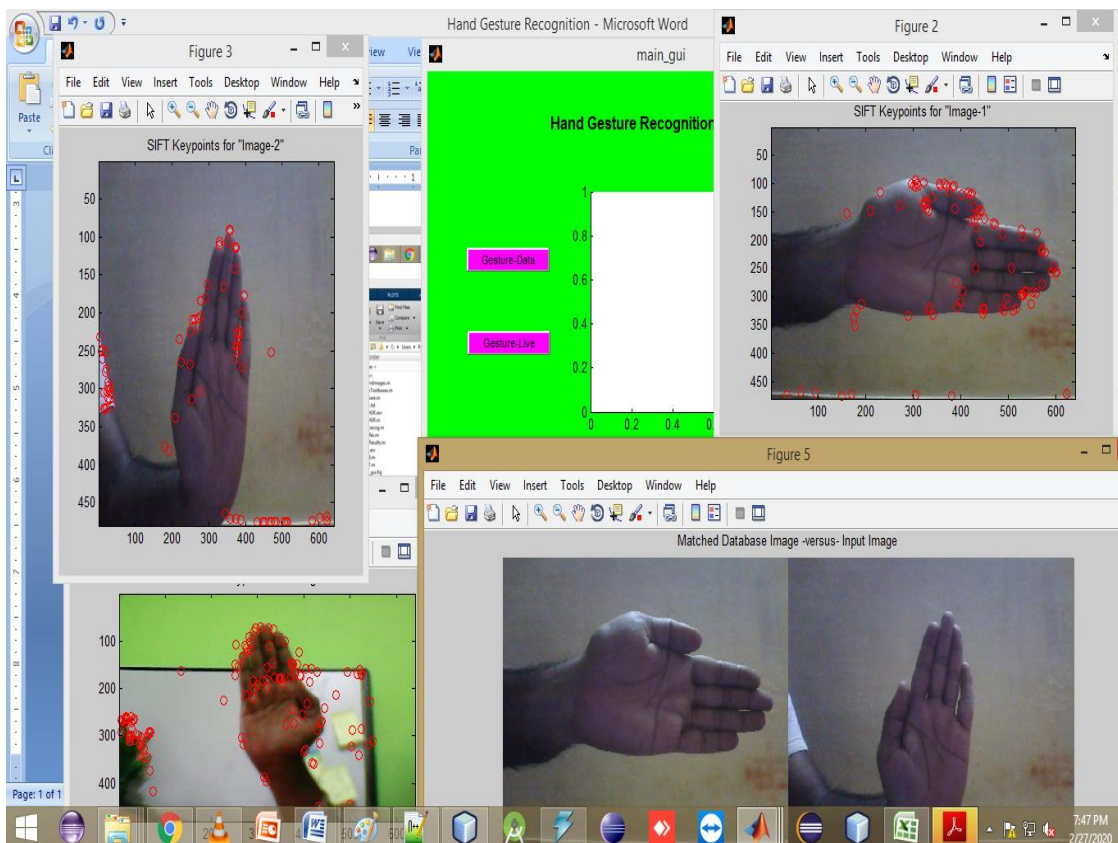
Hand Gesture Recognition - Microsoft Word

Figure 3

File Edit View Insert Tools Desktop Window Help

SIFT Keypoints for "Image-2"

50
100
150
200
250
300
350
400
450

100 200 300 400 500 600

Paste

main_gui

Hand Gesture Recognitio

Gesture-Data

Gesture-Live

1
0.8
0.6
0.4
0.2
0
0 0.2 0.4 0

Figure 2

File Edit View Insert Tools Desktop Window Help

SIFT Keypoints for "Image-1"

50
100
150
200
250
300
350
400
450

100 200 300 400 500 600

Figure 5

File Edit View Insert Tools Desktop Window Help

Matched Database Image -versus- Input Image

100
200
300
400

Page: 1 of 1

7:47 PM
2/27/2020